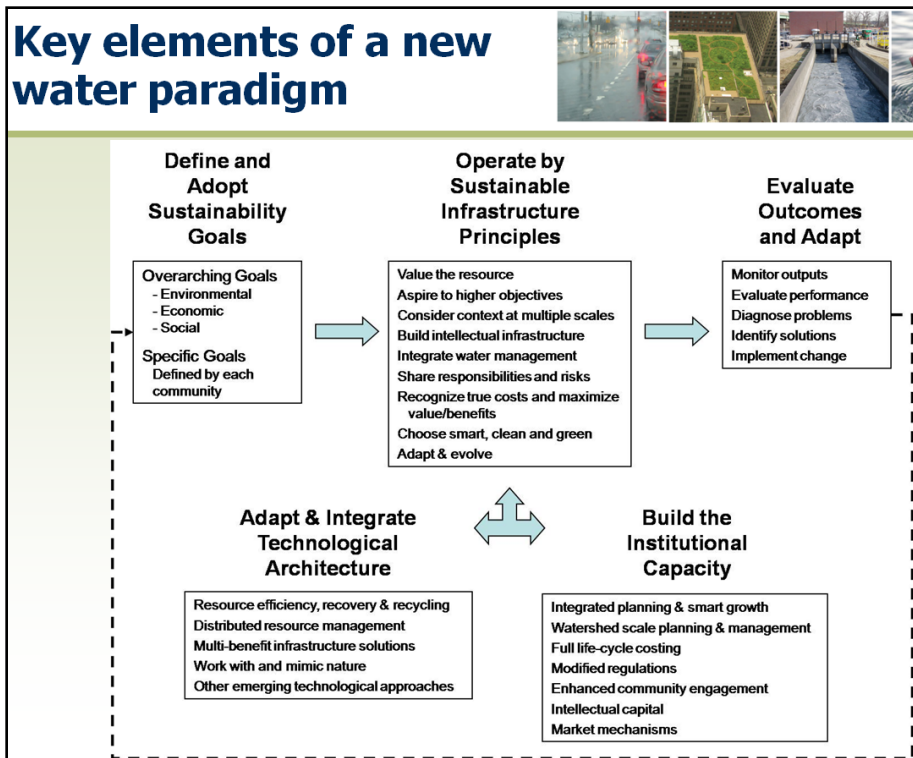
Key elements of a new water paradigm

Define and Adopt Sustainability Goals

Overarching Goals
- Environmental
- Economic
- Social

Specific Goals
Defined by each community

Operate by Sustainable Infrastructure Principles

Value the resource
Aspire to higher objectives
Consider context at multiple scales
Build intellectual infrastructure
Integrate water management
Share responsibilities and risks
Recognize true costs and maximize value/benefits
Choose smart, clean and green
Adapt & evolve

Evaluate Outcomes and Adapt

Monitor outputs
Evaluate performance
Diagnose problems
Identify solutions
Implement change

Adapt & Integrate Technological Architecture

Resource efficiency, recovery & recycling
Distributed resource management
Multi-benefit infrastructure solutions
Work with and mimic nature
Other emerging technological approaches

Build the Institutional Capacity

Integrated planning & smart growth
Watershed scale planning & management
Full life-cycle costing
Modified regulations
Enhanced community engagement
Intellectual capital
Market mechanisms